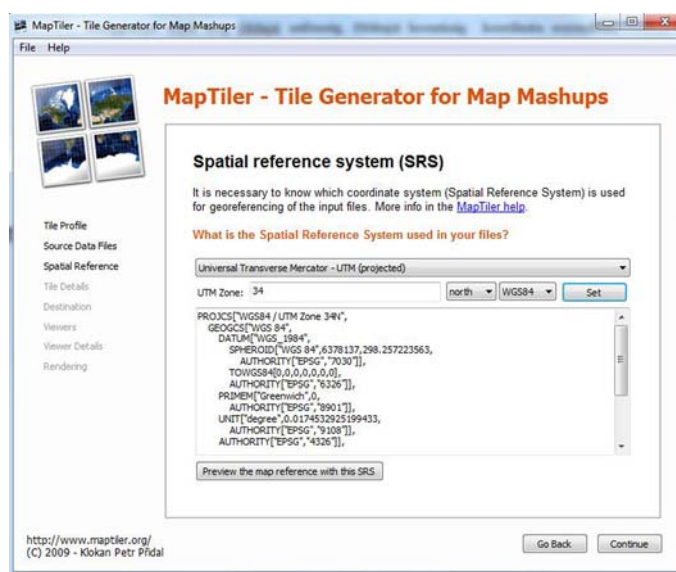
MapTiler - Tile Generator for Map Mashups

File Help

MapTiler - Tile Generator for Map Mashups

Tile Profile
Source Data Files
Spatial Reference
Tile Details
Destination
Viewers
Viewer Details
Rendering

Spatial reference system (SRS)

It is necessary to know which coordinate system (Spatial Reference System) is used for georeferencing of the input files. More info in the MapTiler help.

What is the Spatial Reference System used in your files?

Universal Transverse Mercator - UTM (projected)

UTM Zone: 34 north WGS84 Set

PROJCS["WGS84 / UTM Zone 34N",
GEOGCS["WGS 84",
DATUM["WGS_1984",
SPHEROID["WGS 84",6378137,298.257223563,
AUTHORITY["EPSG","7030"]],
TOWGS84[0,0,0,0,0,0,0],
AUTHORITY["EPSG","6326"]],
PRIMEM["Greenwich",0,
AUTHORITY["EPSG","8901"]],
UNIT["degree",0.0174532925199433,
AUTHORITY["EPSG","9108"]],
AUTHORITY["EPSG","4326"]],

Preview the map reference with this SRS

http://www.maptiler.org/
(C) 2009 - Klokan Petr Přidal

Go Back Continue